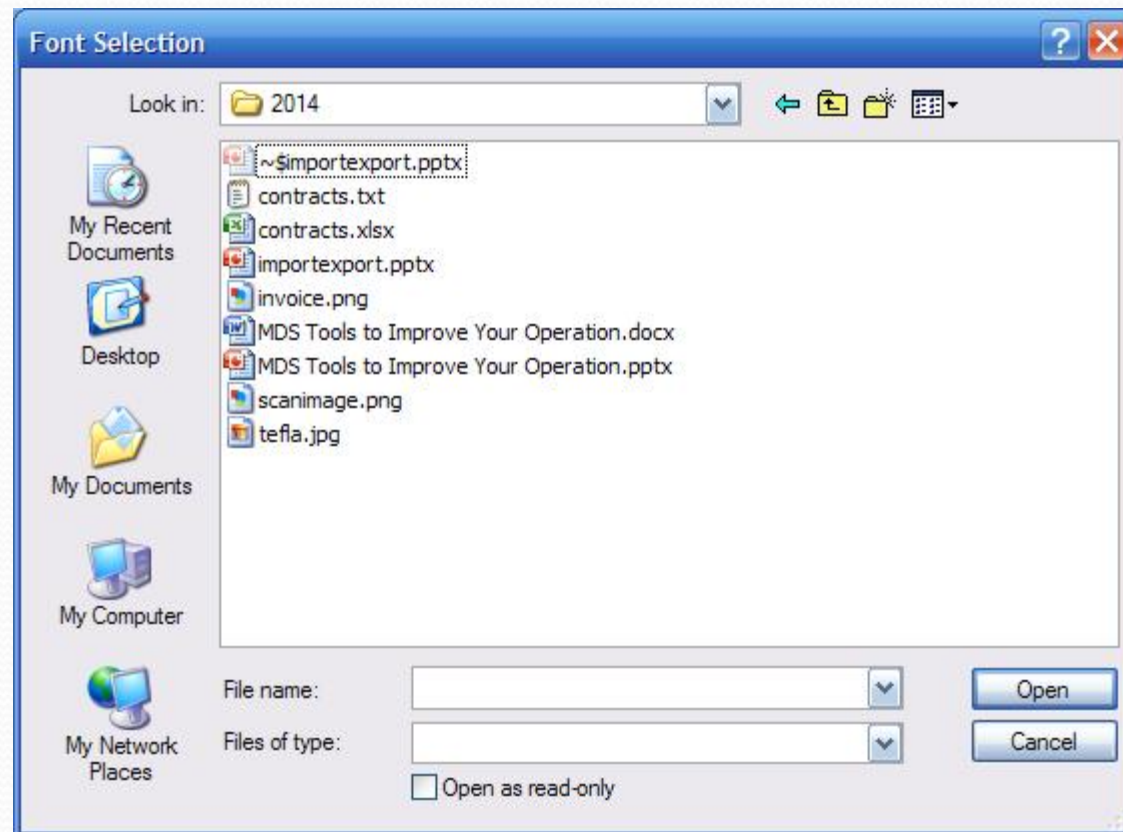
Font Selection

Look in: 2014

My Recent Documents

Desktop

My Documents

My Computer

My Network Places

~$importexport.pptx
contracts.txt
contracts.xlsx
importexport.pptx
invoice.png
MDS Tools to Improve Your Operation.docx
MDS Tools to Improve Your Operation.pptx
scanimage.png
tefla.jpg

File name:

Files of type:

Open as read-only

Open

Cancel